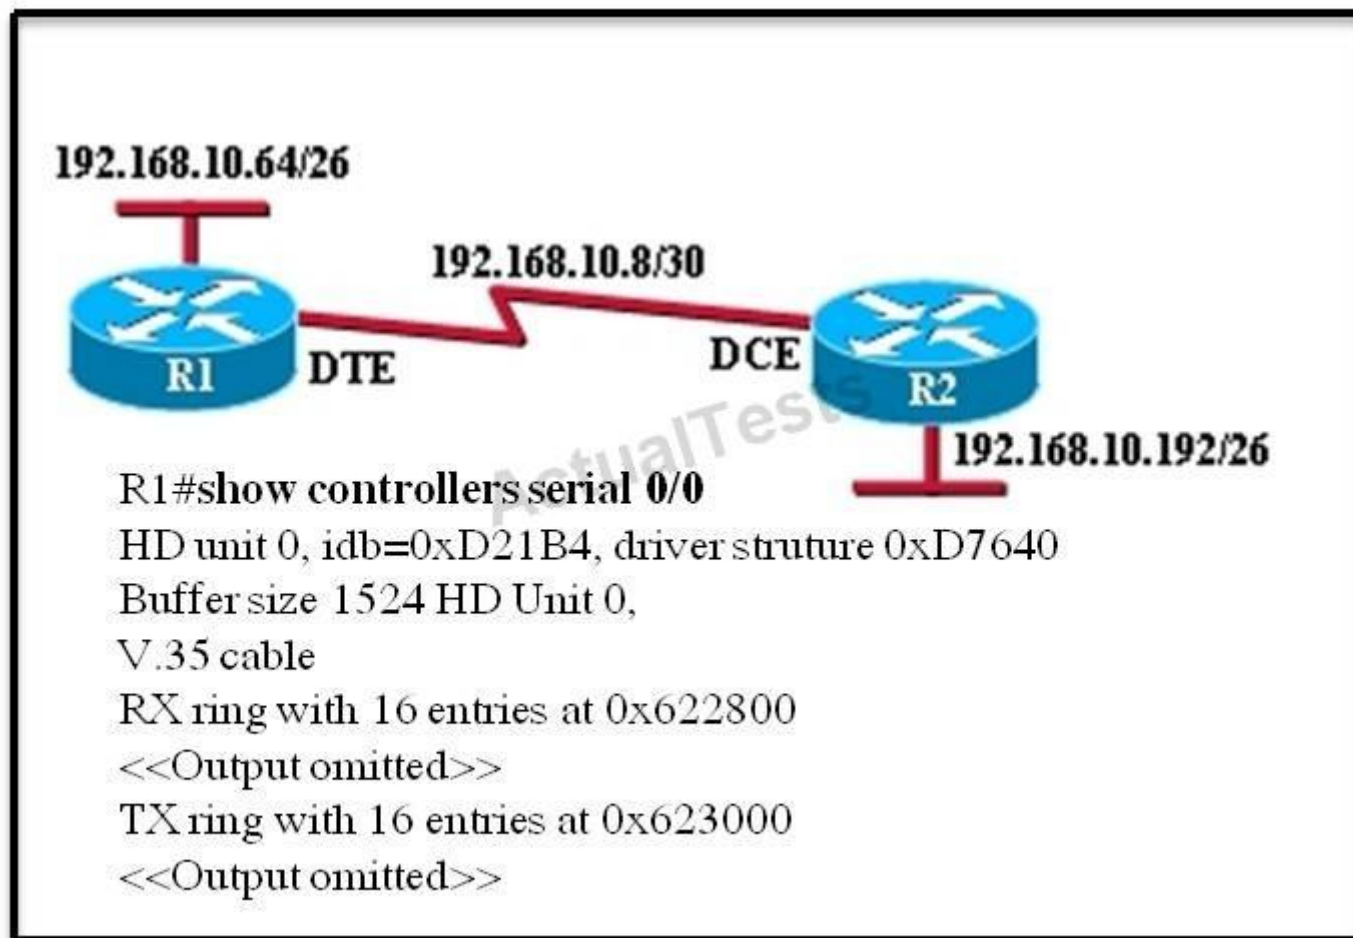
192.168.10.64/26

192.168.10.8/30

R1

DTE

DCE

R2

192.168.10.192/26

ActualTests

R1#show controllers serial 0/0
HD unit 0, idb=0xD21B4, driver struture 0xD7640
Buffer size 1524 HD Unit 0,
V.35 cable
RX ring with 16 entries at 0x622800
<<Output omitted>>
TX ring with 16 entries at 0x623000
<<Output omitted>>